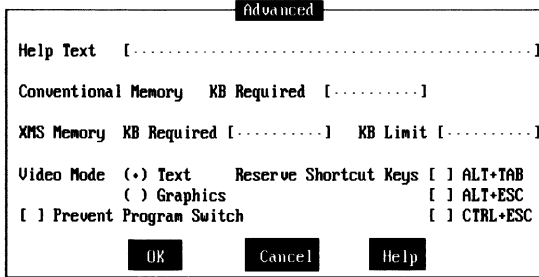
Advanced

Help Text [..............................................]

Conventional Memory KB Required [..........]

XMS Memory KB Required [..........] KB Limit [..........]

Video Mode (•) Text
( ) Graphics

Reserve Shortcut Keys [ ] ALT+TAB
[ ] ALT+ESC
[ ] CTRL+ESC

[ ] Prevent Program Switch

OK Cancel Help